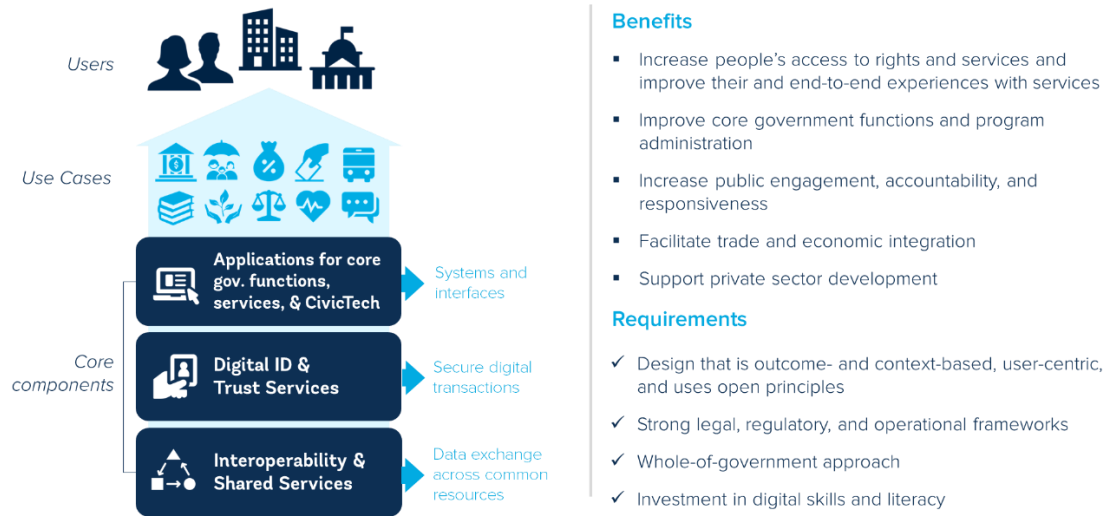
Users

Use Cases

Core components

Applications for core gov. functions, services, & CivicTech

Systems and interfaces

Digital ID & Trust Services

Secure digital transactions

Interoperability & Shared Services

Data exchange across common resources

Benefits

▪ Increase people's access to rights and services and improve their and end-to-end experiences with services

▪ Improve core government functions and program administration

▪ Increase public engagement, accountability, and responsiveness

▪ Facilitate trade and economic integration

▪ Support private sector development

Requirements

✓ Design that is outcome- and context-based, user-centric, and uses open principles

✓ Strong legal, regulatory, and operational frameworks

✓ Whole-of-government approach

✓ Investment in digital skills and literacy